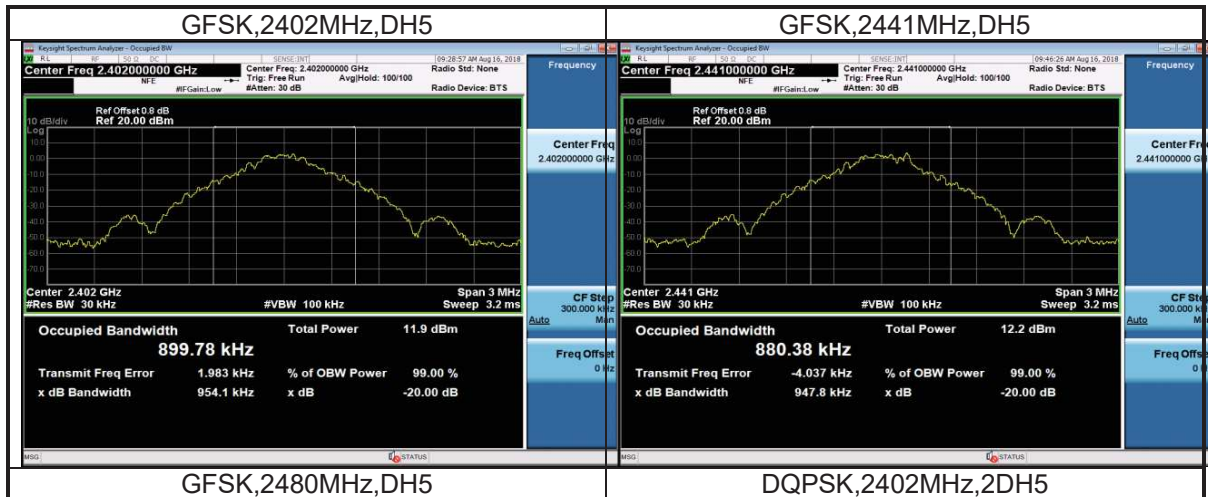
GFSK,2402MHz,DH5

Keysight Spectrum Analyzer - Occupied BW
RL RF 50 Ω DC SENSE:INT 09:28:57 AM Aug 16, 2018
Center Freq 2.402000000 GHz
Center Freq: 2.402000000 GHz Trig: Free Run Avg|Hold: 100/100
NFE #IFGain:Low #Atten: 30 dB
Radio Std: None
Radio Device: BTS
Frequency
10 dB/div Log
Ref Offset 0.8 dB
Ref 20.00 dBm
10.0
0.00
-10.0
-20.0
-30.0
-40.0
-50.0
-60.0
-70.0
Center 2.402 GHz
#Res BW 30 kHz
#VBW 100 kHz
Span 3 MHz
Sweep 3.2 ms
Center Freq
2.402000000 GHz
CF Step
300.000 kHz
Auto Man
Freq Offset
0 Hz
Occupied Bandwidth
899.78 kHz
Total Power 11.9 dBm
Transmit Freq Error 1.983 kHz
% of OBW Power 99.00 %
x dB Bandwidth 954.1 kHz
x dB -20.00 dB
MSG
STATUS

GFSK,2441MHz,DH5

Keysight Spectrum Analyzer - Occupied BW
RL RF 50 Ω DC SENSE:INT 09:46:26 AM Aug 16, 2018
Center Freq 2.441000000 GHz
Center Freq: 2.441000000 GHz Trig: Free Run Avg|Hold: 100/100
NFE #IFGain:Low #Atten: 30 dB
Radio Std: None
Radio Device: BTS
Frequency
10 dB/div Log
Ref Offset 0.8 dB
Ref 20.00 dBm
10.0
0.00
-10.0
-20.0
-30.0
-40.0
-50.0
-60.0
-70.0
Center 2.441 GHz
#Res BW 30 kHz
#VBW 100 kHz
Span 3 MHz
Sweep 3.2 ms
Center Fr
2.441000000 G
CF St
300.000 k
Auto M
Freq Offs
0
Occupied Bandwidth
880.38 kHz
Total Power 12.2 dBm
Transmit Freq Error -4.037 kHz
% of OBW Power 99.00 %
x dB Bandwidth 947.8 kHz
x dB -20.00 dB
MSG
STATUS

GFSK,2480MHz,DH5

DQPSK,2402MHz,2DH5